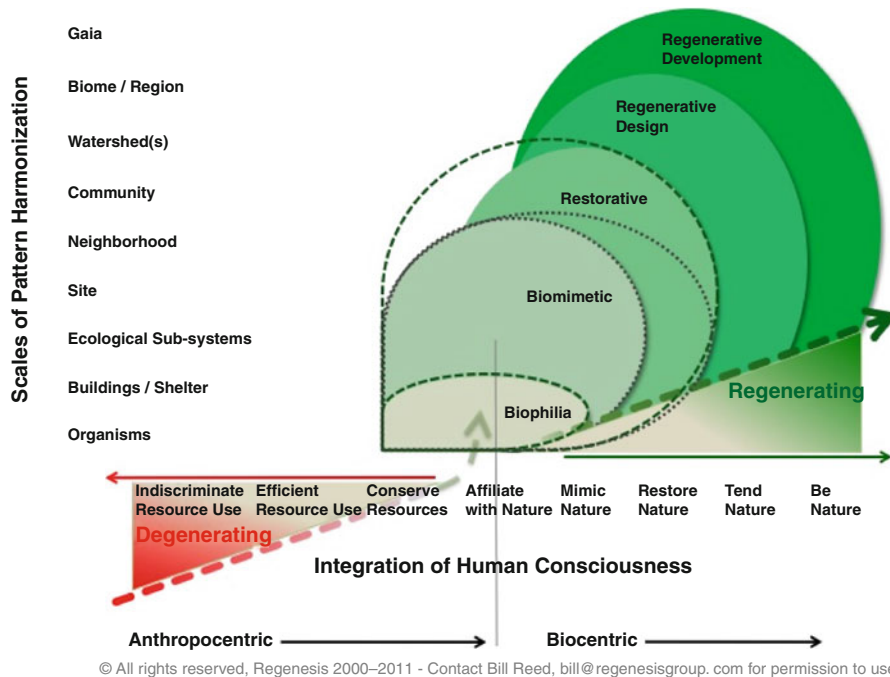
Scales of Pattern Harmonization

Gaia

Biome / Region

Watershed(s)

Community

Neighborhood

Site

Ecological Sub-systems

Buildings / Shelter

Organisms

Regenerative Development

Regenerative Design

Restorative

Biomimetic

Biophilia

Regenerating

Indiscriminate Resource Use

Efficient Resource Use

Conserve Resources

Affiliate with Nature

Mimic Nature

Restore Nature

Tend Nature

Be Nature

Degenerating

Integration of Human Consciousness

Anthropocentric

Biocentric

© All rights reserved, Regenesis 2000–2011 - Contact Bill Reed, bill@regenesisgroup. com for permission to use